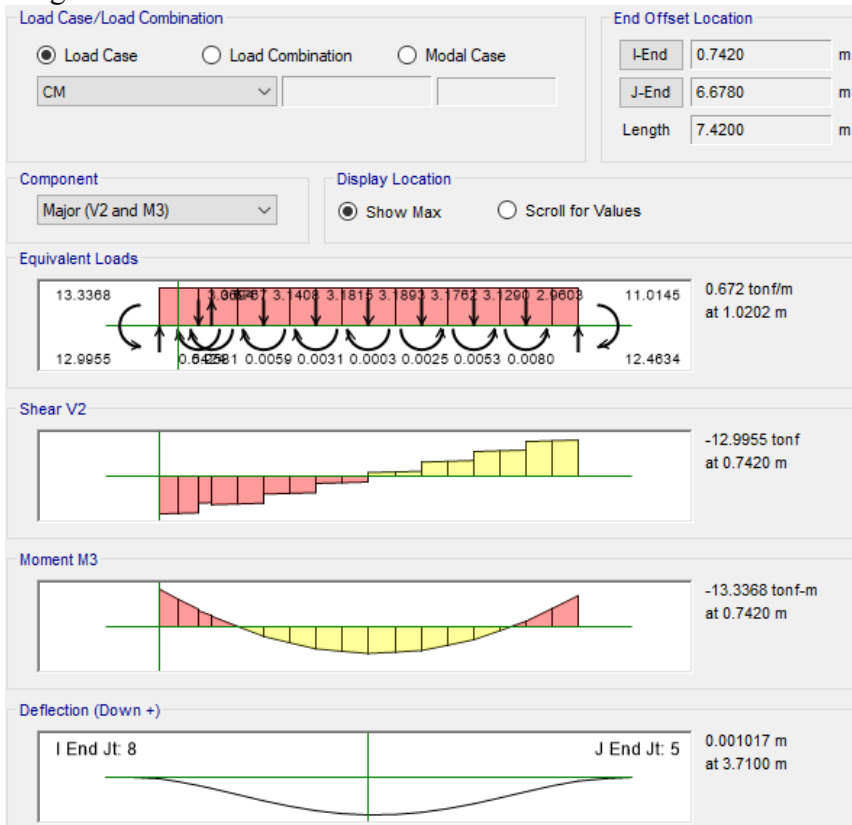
Load Case/Load Combination

Load Case

Load Combination

Modal Case

CM

End Offset Location

I-End 0.7420 m

J-End 6.6780 m

Length 7.4200 m

Component

Major (V2 and M3)

Display Location

Show Max

Scroll for Values

Equivalent Loads

13.3368

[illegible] 3.1408 3.1815 3.1893 3.1762 3.1290 2.9603

11.0145

12.9955

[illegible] 0.0059 0.0031 0.0003 0.0025 0.0053 0.0080

12.4634

0.672 tonf/m at 1.0202 m

Shear V2

-12.9955 tonf at 0.7420 m

Moment M3

-13.3368 tonf-m at 0.7420 m

Deflection (Down +)

I End Jt: 8

J End Jt: 5

0.001017 m at 3.7100 m